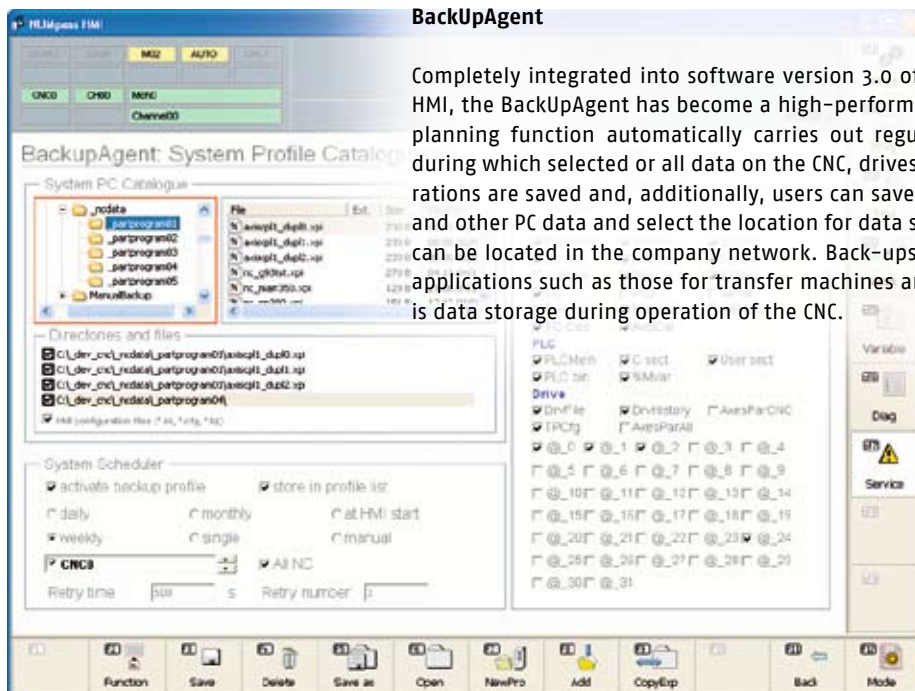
NUMpass HMI

MO2 AUTO

CNC0 CH00 MchC

Channel00

BackupAgent: System Profile Catalog

System PC Catalogue

_ncdata

_partprogram01

_partprogram02

_partprogram03

_partprogram04

_partprogram05

ManualBackup

File

Ext.

axiscpl1_dupl0.xpi

axiscpl1_dupl1.xpi

axiscpl1_dupl2.xpi

nc_gl0tst.xpi

nc_main350.xpi

Directories and files

C:\_dev_cnc\_ncdata\_partprogram01\axiscpl1_dupl0.xpi

C:\_dev_cnc\_ncdata\_partprogram01\axiscpl1_dupl1.xpi

C:\_dev_cnc\_ncdata\_partprogram01\axiscpl1_dupl2.xpi

C:\_dev_cnc\_ncdata\_partprogram04\

HMI configuration files (*.ini, *.cfg, *.NC)

System Scheduler

activate backup profile

store in profile list

daily

monthly

at HMI start

weekly

single

manual

CNC0

All NC

Retry time

s

Retry number

BackUpAgent

Completely integrated into software version 3.0 of HMI, the BackUpAgent has become a high-perform planning function automatically carries out regu during which selected or all data on the CNC, drives rations are saved and, additionally, users can save and other PC data and select the location for data s can be located in the company network. Back-ups applications such as those for transfer machines ar is data storage during operation of the CNC.

PLC

PLCMem

C sect

User sect

PLC bin

%Mvar

Drive

DrvFile

DrvHistory

AxesParCNC

TPCfg

AxesParAll

@_0 @_1 @_2 @_3 @_4

@_5 @_6 @_7 @_8 @_9

@_10 @_11 @_12 @_13 @_14

@_15 @_16 @_17 @_18 @_19

@_20 @_21 @_22 @_23 @_24

@_25 @_26 @_27 @_28 @_29

@_30 @_31

Variable

Diag

Service

Function

Save

Delete

Save as

Open

NewPro

Add

CopyExp

Back

Mode